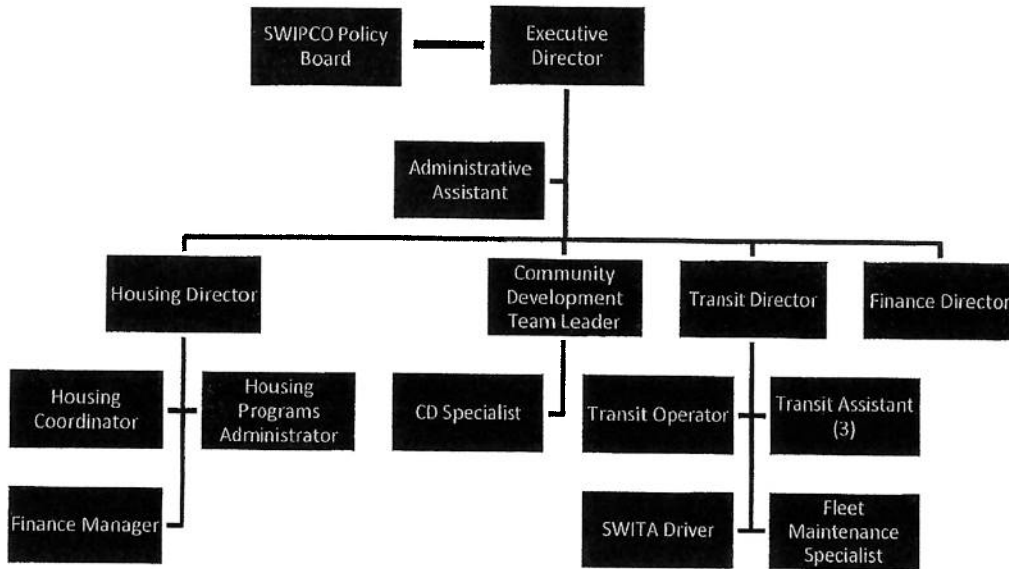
SWIPCO Policy Board

Executive Director

Administrative Assistant

Housing Director

Community Development Team Leader

Transit Director

Finance Director

Housing Coordinator

Housing Programs Administrator

Finance Manager

CD Specialist

Transit Operator

Transit Assistant (3)

SWITA Driver

Fleet Maintenance Specialist